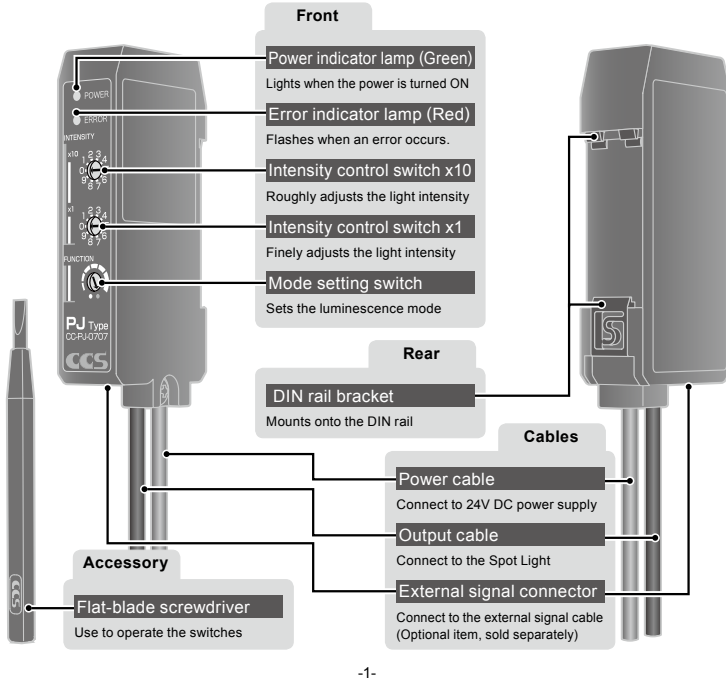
Front

Power indicator lamp (Green)

Lights when the power is turned ON

Error indicator lamp (Red)

Flashes when an error occurs.

Intensity control switch x10

Roughly adjusts the light intensity

Intensity control switch x1

Finely adjusts the light intensity

Mode setting switch

Sets the luminescence mode

POWER
ERROR
INTENSITY
x10
x1
FUNCTION
PJ Type
CC-PJ-0707
CCS

Rear

DIN rail bracket

Mounts onto the DIN rail

Cables

Power cable

Connect to 24V DC power supply

Output cable

Connect to the Spot Light

External signal connector

Connect to the external signal cable (Optional item, sold separately)

Accessory

Flat-blade screwdriver

Use to operate the switches

-1-